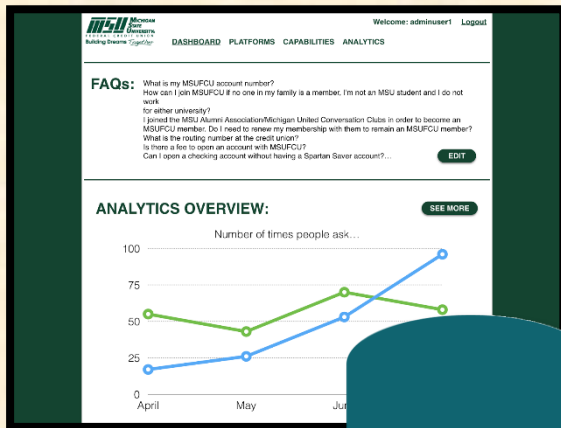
MSU MICHIGAN STATE UNIVERSITY FEDERAL CREDIT UNION
Building Dreams Together

Welcome: adminuser1 Logout

DASHBOARD PLATFORMS CAPABILITIES ANALYTICS

FAQs:
What is my MSUFCU account number?
How can I join MSUFCU if no one in my family is a member, I'm not an MSU student and I do not work for either university?
I joined the MSU Alumni Association/Michigan United Conversation Clubs in order to become an MSUFCU member. Do I need to renew my membership with them to remain an MSUFCU member?
What is the routing number at the credit union?
Is there a fee to open an account with MSUFCU?
Can I open a checking account without having a Spartan Saver account?...

EDIT

ANALYTICS OVERVIEW:

SEE MORE

Number of times people ask...

100
75
50
25
0

April
May
Ju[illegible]